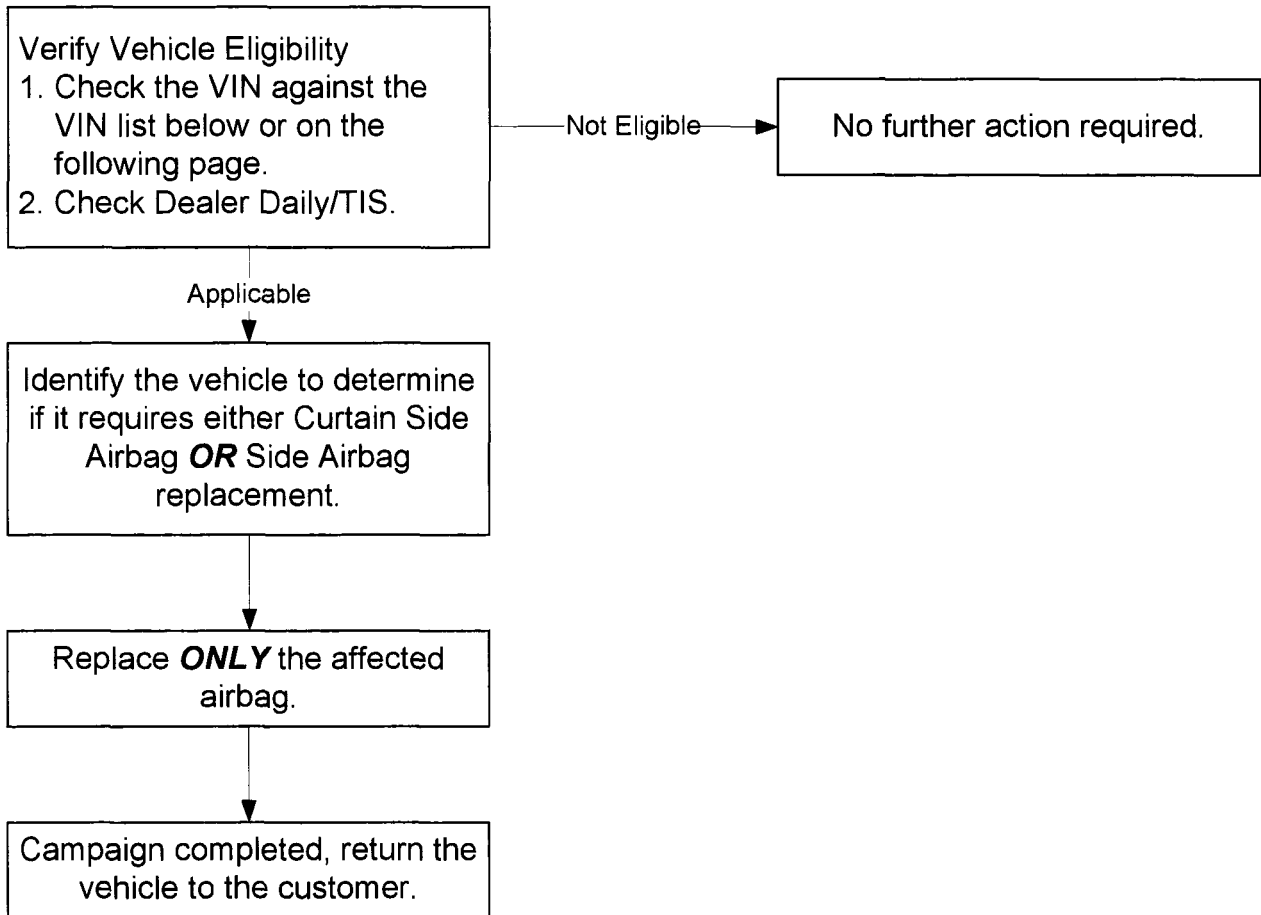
Verify Vehicle Eligibility
1. Check the VIN against the VIN list below or on the following page.
2. Check Dealer Daily/TIS.

Not Eligible

No further action required.

Applicable

Identify the vehicle to determine if it requires either Curtain Side Airbag ***OR*** Side Airbag replacement.

Replace ***ONLY*** the affected airbag.

Campaign completed, return the vehicle to the customer.